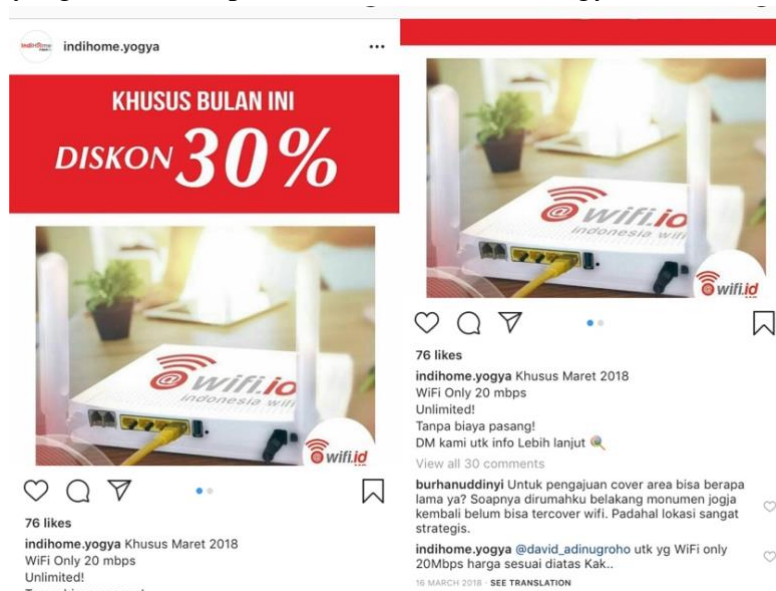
indihome.yogya ...

KHUSUS BULAN INI
DISKON 30%

@wifi.id
indonesia wifi

@wifi.id

76 likes

indihome.yogya Khusus Maret 2018
WiFi Only 20 mbps
Unlimited!
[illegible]

@wifi.id
indonesia wifi

@wifi.id

76 likes

indihome.yogya Khusus Maret 2018
WiFi Only 20 mbps
Unlimited!
Tanpa biaya pasang!
DM kami utk info Lebih lanjut

View all 30 comments

burhanuddinyi Untuk pengajuan cover area bisa berapa lama ya? Soapnya dirumahku belakang monumen jogja kembali belum bisa tercover wifi. Padahal lokasi sangat strategis.

indihome.yogya @david_adinugroho utk yg WiFi only 20Mbps harga sesuai diatas Kak..

16 MARCH 2018 · SEE TRANSLATION